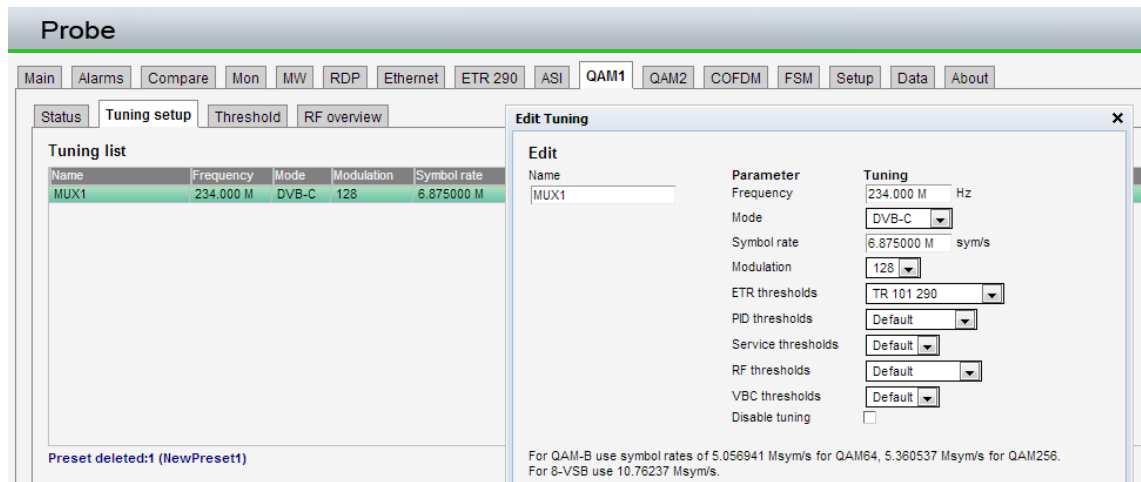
Probe

Main | Alarms | Compare | Mon | MW | RDP | Ethernet | ETR 290 | ASI | QAM1 | QAM2 | COFDM | FSM | Setup | Data | About

Status | Tuning setup | Threshold | RF overview

Tuning list

| Name | Frequency | Mode | Modulation | Symbol rate |
|---|---|---|---|---|
| MUX1 | 234.000 M | DVB-C | 128 | 6.875000 M |

Preset deleted:1 (NewPreset1)

Edit Tuning ×

Edit

Name
MUX1

| Parameter | Tuning |
|---|---|
| Frequency | 234.000 M Hz |
| Mode | DVB-C |
| Symbol rate | 6.875000 M sym/s |
| Modulation | 128 |
| ETR thresholds | TR 101 290 |
| PID thresholds | Default |
| Service thresholds | Default |
| RF thresholds | Default |
| VBC thresholds | Default |
| Disable tuning | |

For QAM-B use symbol rates of 5.056941 Msym/s for QAM64, 5.360537 Msym/s for QAM256.
For 8-VSB use 10.76237 Msym/s.